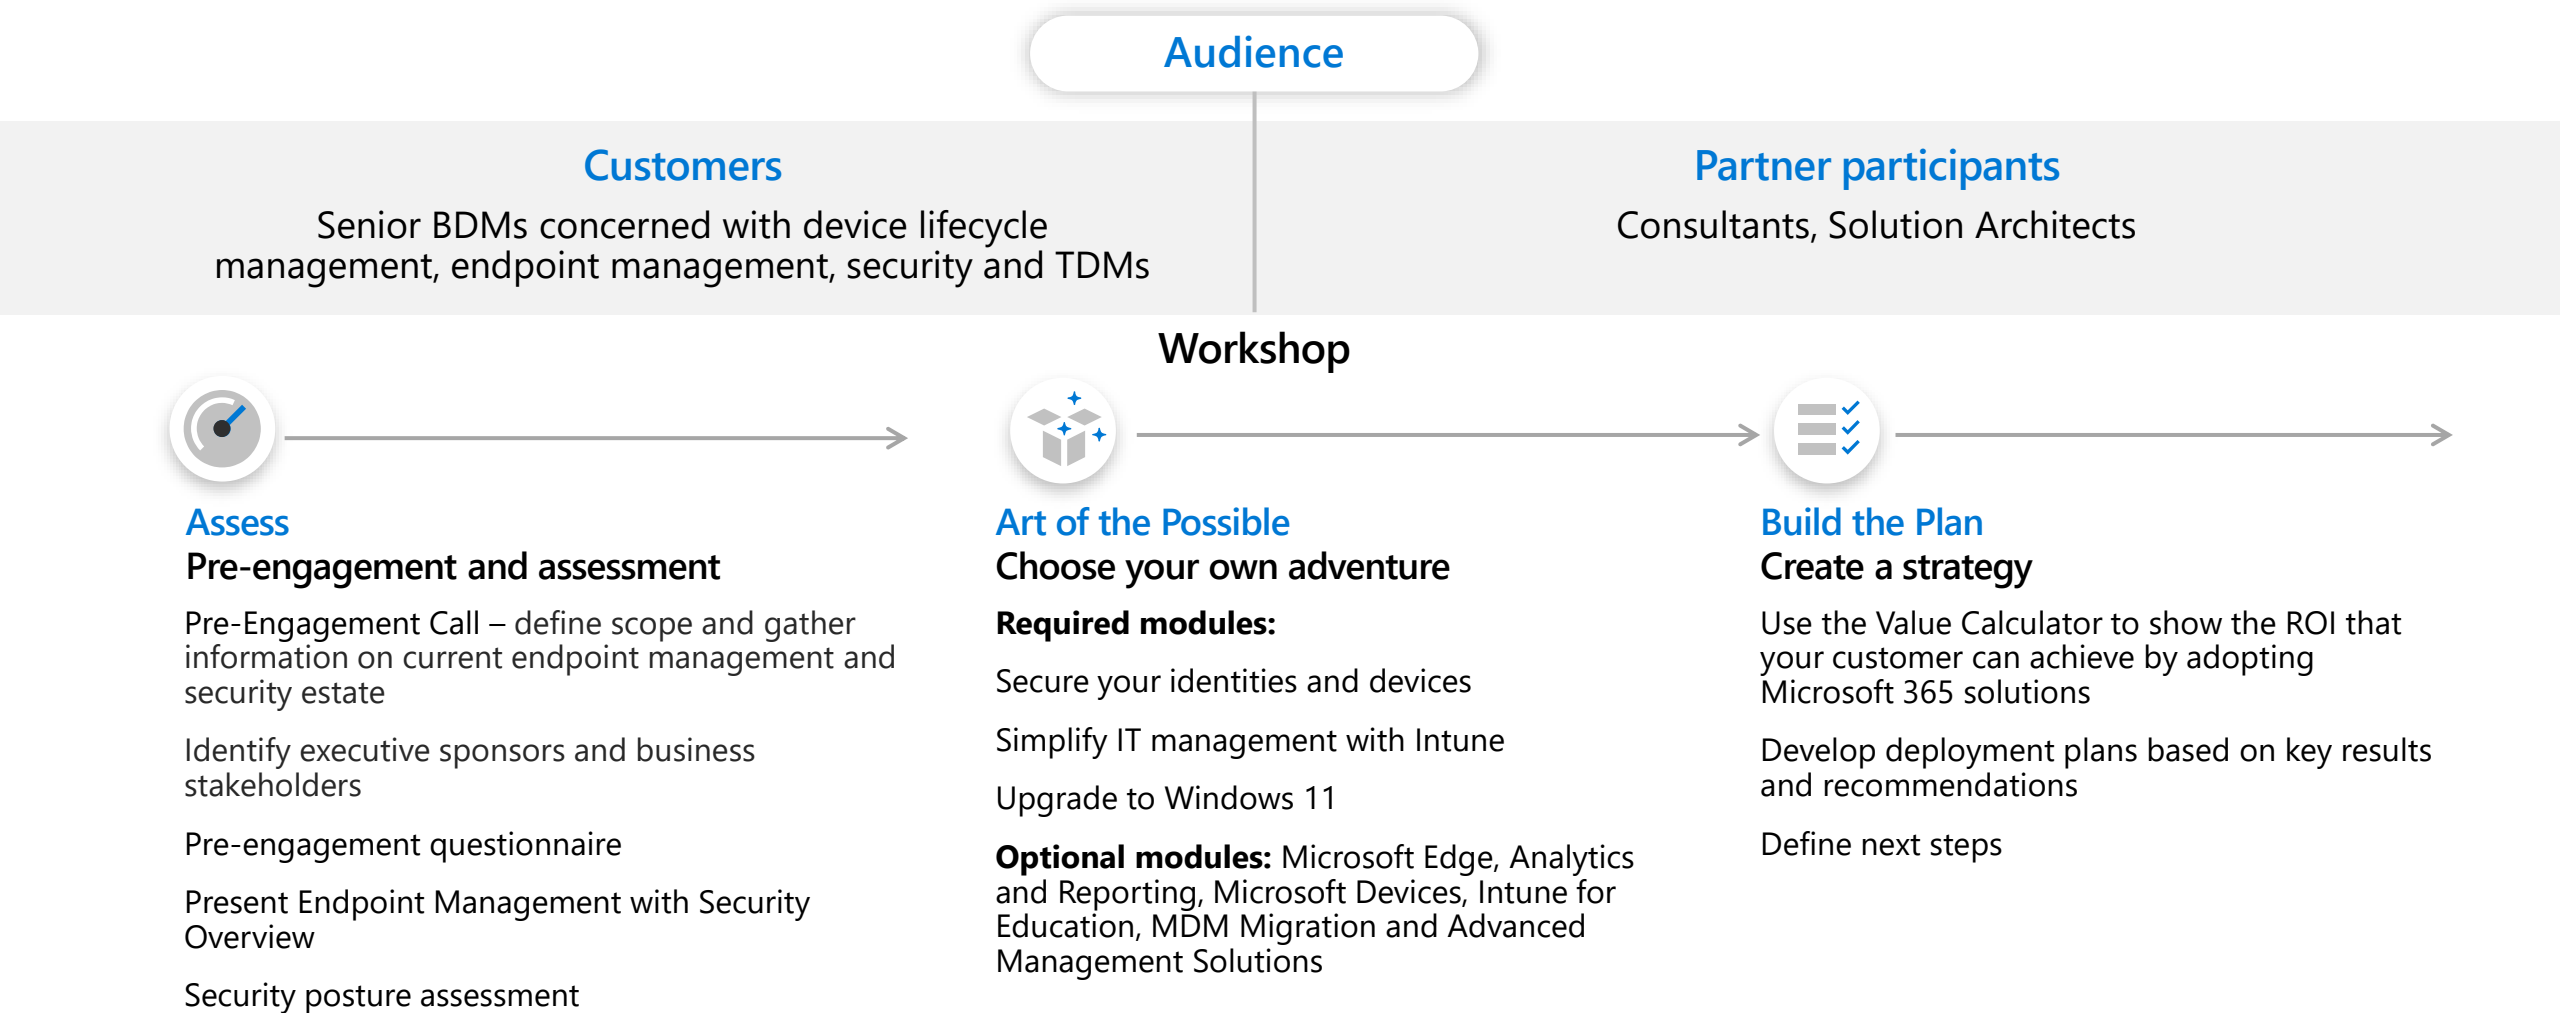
Audience

Customers

Senior BDMs concerned with device lifecycle management, endpoint management, security and TDMs

Partner participants

Consultants, Solution Architects

Workshop

Assess

Pre-engagement and assessment

Pre-Engagement Call – define scope and gather information on current endpoint management and security estate

Identify executive sponsors and business stakeholders

Pre-engagement questionnaire

Present Endpoint Management with Security Overview

Security posture assessment

Art of the Possible

Choose your own adventure

Required modules:

Secure your identities and devices

Simplify IT management with Intune

Upgrade to Windows 11

Optional modules: Microsoft Edge, Analytics and Reporting, Microsoft Devices, Intune for Education, MDM Migration and Advanced Management Solutions

Build the Plan

Create a strategy

Use the Value Calculator to show the ROI that your customer can achieve by adopting Microsoft 365 solutions

Develop deployment plans based on key results and recommendations

Define next steps